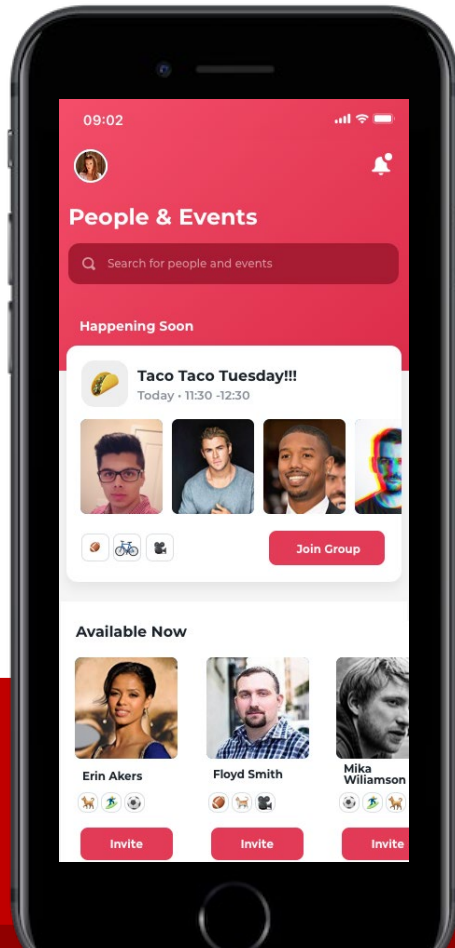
09:02

People & Events

Search for people and events

Happening Soon

Taco Taco Tuesday!!!
Today • 11:30 -12:30

Join Group

Available Now

Erin Akers

Floyd Smith

Mika Wiliamson

Invite

Invite

Invite